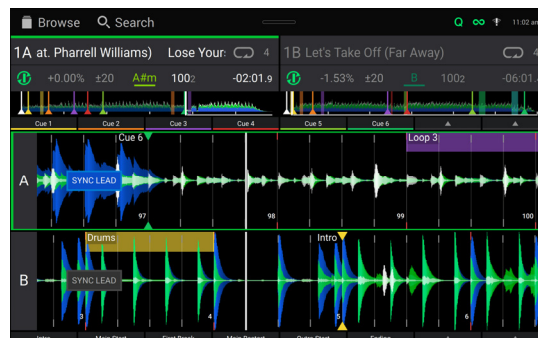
Browse Search

11:02 am

1A at. Pharrell Williams) Lose Your

4

1B Let's Take Off (Far Away)

4

+0.00% ±20 A#m 100.2 -02:01.9

-1.53% ±20 B 100.2 -06:01.

Cue 1 Cue 2 Cue 3 Cue 4 Cue 5 Cue 6

Cue 6

Loop 3

A

SYNC LEAD

97

98

99

100

Drums

Intro

B

SYNC LEAD

3

4

5

6

Intro Main Start First Break Main Restart Outro Start Ending